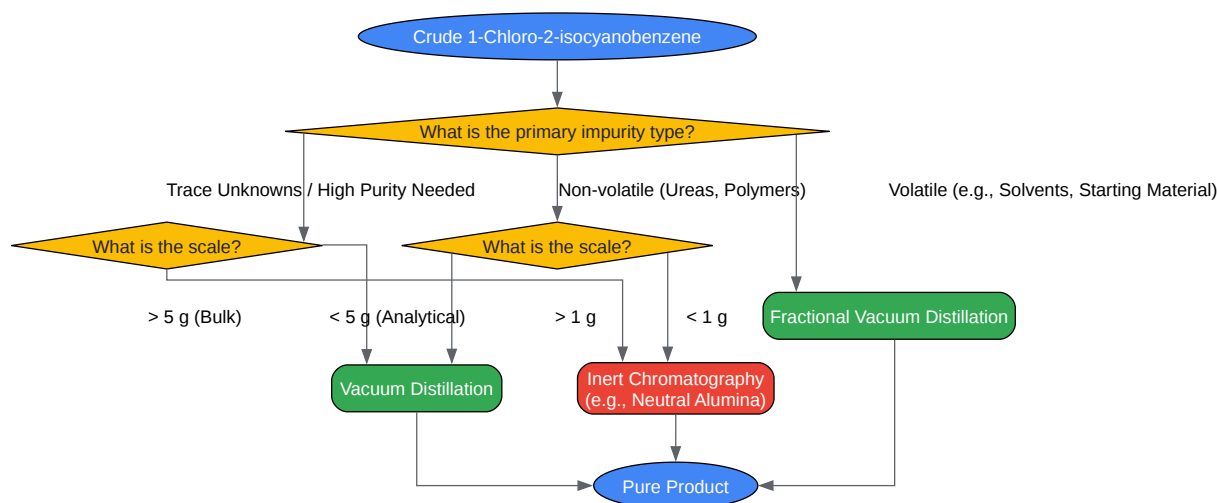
Crude 1-Chloro-2-isocyanobenzene

What is the primary impurity type?

Trace Unknowns / High Purity Needed

Non-volatile (Ureas, Polymers)

Volatile (e.g., Solvents, Starting Material)

What is the scale?

What is the scale?

> 5 g (Bulk)

< 5 g (Analytical)

> 1 g

< 1 g

Fractional Vacuum Distillation

Vacuum Distillation

Inert Chromatography (e.g., Neutral Alumina)

Pure Product